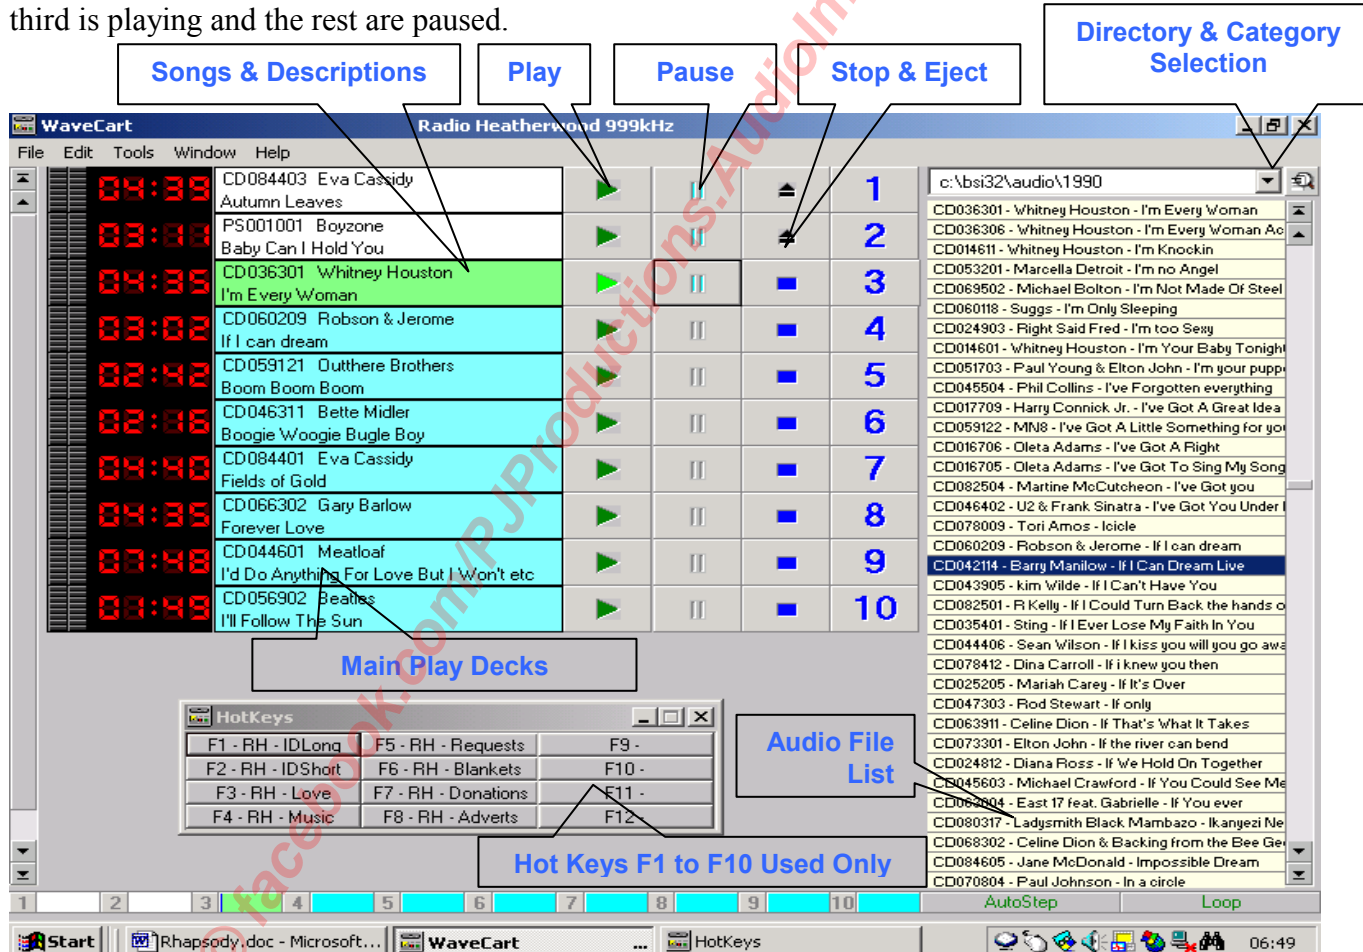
third is playing and the rest are paused.

Songs & Descriptions

Play

Pause

Stop & Eject

Directory & Category Selection

WaveCart

Radio Heatherwood 999kHz

File Edit Tools Window Help

| Time | Song | Deck |
|---|---|---|
| 04:39 | CD084403 Eva Cassidy Autumn Leaves | 1 |
| 03:18 | PS001001 Boyzone Baby Can I Hold You | 2 |
| 04:35 | CD036301 Whitney Houston I'm Every Woman | 3 |
| 03:02 | CD060209 Robson & Jerome If I can dream | 4 |
| 02:42 | CD059121 Outthere Brothers Boom Boom Boom | 5 |
| 02:16 | CD046311 Bette Midler Boogie Woogie Bugle Boy | 6 |
| 04:40 | CD084401 Eva Cassidy Fields of Gold | 7 |
| 04:35 | CD066302 Gary Barlow Forever Love | 8 |
| 07:48 | CD044601 Meatloaf I'd Do Anything For Love But I Won't etc | 9 |
| 03:49 | CD056902 Beatles I'll Follow The Sun | 10 |

c:\bsi32\audio\1990

CD036301 - Whitney Houston - I'm Every Woman
CD036306 - Whitney Houston - I'm Every Woman Ac
CD014611 - Whitney Houston - I'm Knockin
CD053201 - Marcella Detroit - I'm no Angel
CD069502 - Michael Bolton - I'm Not Made Of Steel
CD060118 - Suggs - I'm Only Sleeping
CD024903 - Right Said Fred - I'm too Sexy
CD014601 - Whitney Houston - I'm Your Baby Tonight
CD051703 - Paul Young & Elton John - I'm your pupp
CD045504 - Phil Collins - I've Forgotten everything
CD017709 - Harry Connick Jr. - I've Got A Great Idea
CD059122 - MN8 - I've Got A Little Something for you
CD016706 - Oleta Adams - I've Got A Right
CD016705 - Oleta Adams - I've Got To Sing My Song
CD082504 - Martine McCutcheon - I've Got you
CD046402 - U2 & Frank Sinatra - I've Got You Under
CD078009 - Tori Amos - Icicle
CD060209 - Robson & Jerome - If I can dream
CD042114 - Barry Manilow - If I Can Dream Live
CD043905 - kim Wilde - If I Can't Have You
CD082501 - R Kelly - If I Could Turn Back the hands o
CD035401 - Sting - If I Ever Lose My Faith In You
CD044406 - Sean Wilson - If I kiss you will you go awa
CD078412 - Dina Carroll - If i knew you then
CD025205 - Mariah Carey - If It's Over
CD047303 - Rod Stewart - If only
CD063911 - Celine Dion - If That's What It Takes
CD073301 - Elton John - If the river can bend
CD024812 - Diana Ross - If We Hold On Together
CD045603 - Michael Crawford - If You Could See Me
CD063004 - East 17 feat. Gabrielle - If You ever
CD080317 - Ladysmith Black Mambazo - Ikanyezi Ne
CD068302 - Celine Dion & Backing from the Bee Ge
CD084605 - Jane McDonald - Impossible Dream
CD070804 - Paul Johnson - In a circle

Main Play Decks

HotKeys

| | | |
|---|---|---|
| F1 - RH - IDLong | F5 - RH - Requests | F9 - |
| F2 - RH - IDShort | F6 - RH - Blankets | F10 - |
| F3 - RH - Love | F7 - RH - Donations | F11 - |
| F4 - RH - Music | F8 - RH - Adverts | F12 - |

Audio File List

Hot Keys F1 to F10 Used Only

1 2 3 4 5 6 7 8 9 10 AutoStep Loop

Start Rhapsody.doc - Microsoft... WaveCart HotKeys 06:49

© facebook.com/PJProductions.AudioIn